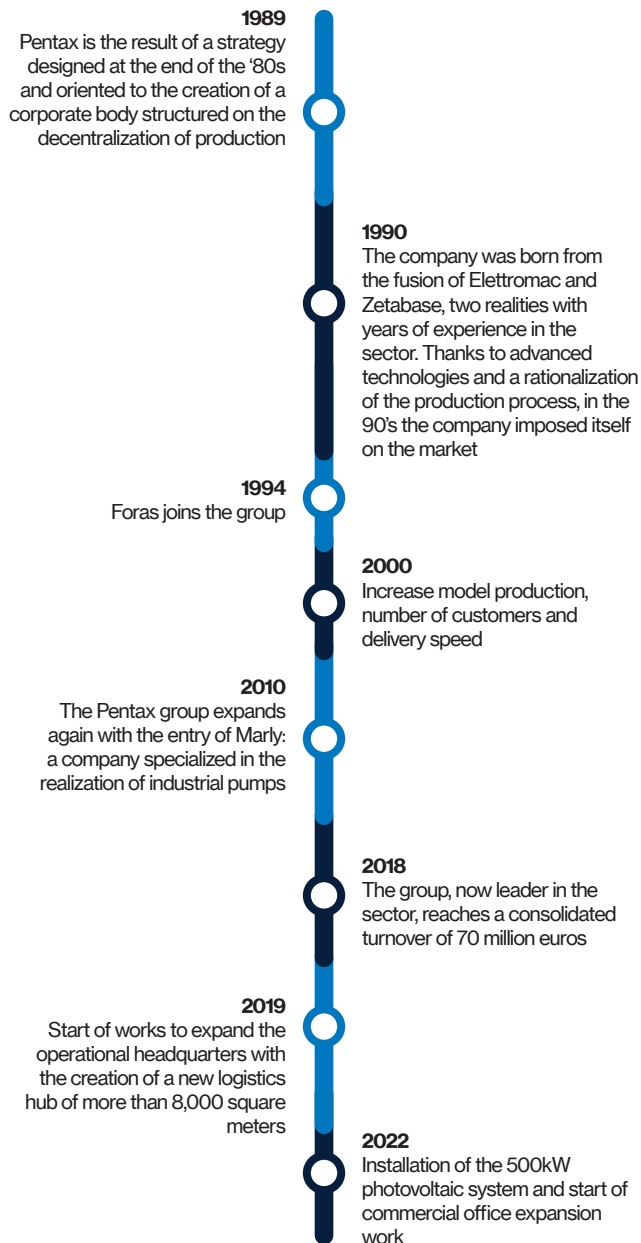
1989
Pentax is the result of a strategy designed at the end of the ‘80s and oriented to the creation of a corporate body structured on the decentralization of production

1990
The company was born from the fusion of Elettromac and Zetabase, two realities with years of experience in the sector. Thanks to advanced technologies and a rationalization of the production process, in the 90’s the company imposed itself on the market

1994
Foras joins the group

2000
Increase model production, number of customers and delivery speed

2010
The Pentax group expands again with the entry of Marly: a company specialized in the realization of industrial pumps

2018
The group, now leader in the sector, reaches a consolidated turnover of 70 million euros

2019
Start of works to expand the operational headquarters with the creation of a new logistics hub of more than 8,000 square meters

2022
Installation of the 500kW photovoltaic system and start of commercial office expansion work